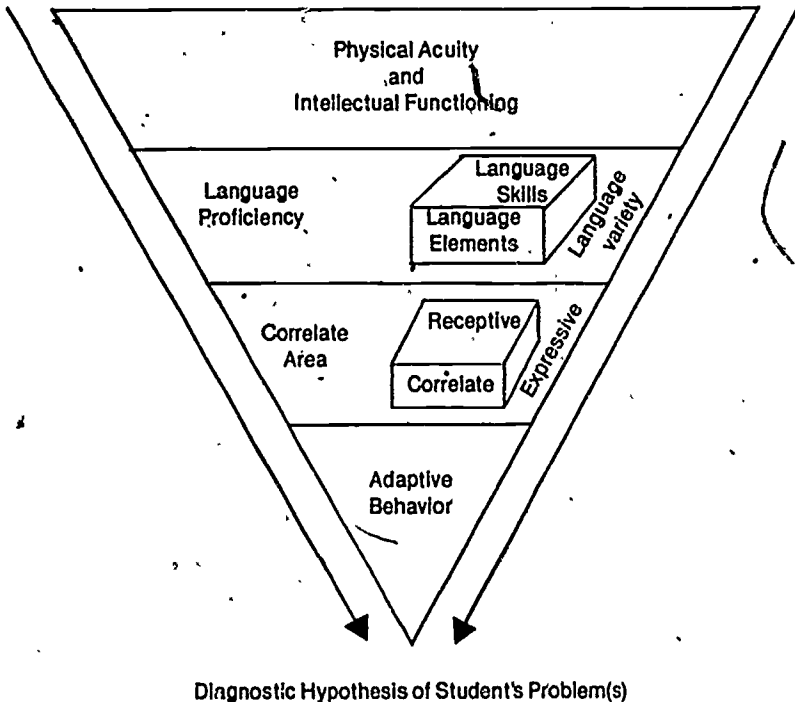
Physical Acuity
and
Intellectual Functioning

Language Proficiency

Language Skills

Language Elements

Language variety

Correlate Area

Receptive

Correlate

Expressive

Adaptive Behavior

Diagnostic Hypothesis of Student's Problem(s)